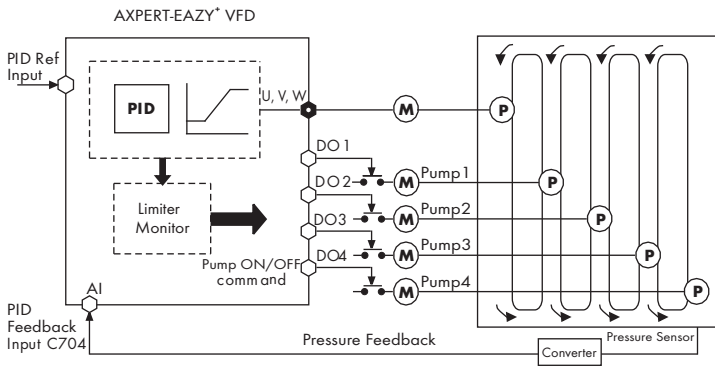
AXPERT-EAZY$^+$ VFD

PID Ref Input

PID

U, V, W

M

P

DO 1

DO 2

M

Pump1

P

Limiter Monitor

DO3

M

Pump2

P

DO4

M

Pump3

P

Pump ON/OFF command

M

Pump4

P

AI

PID Feedback Input C704

Pressure Feedback

Pressure Sensor

Converter